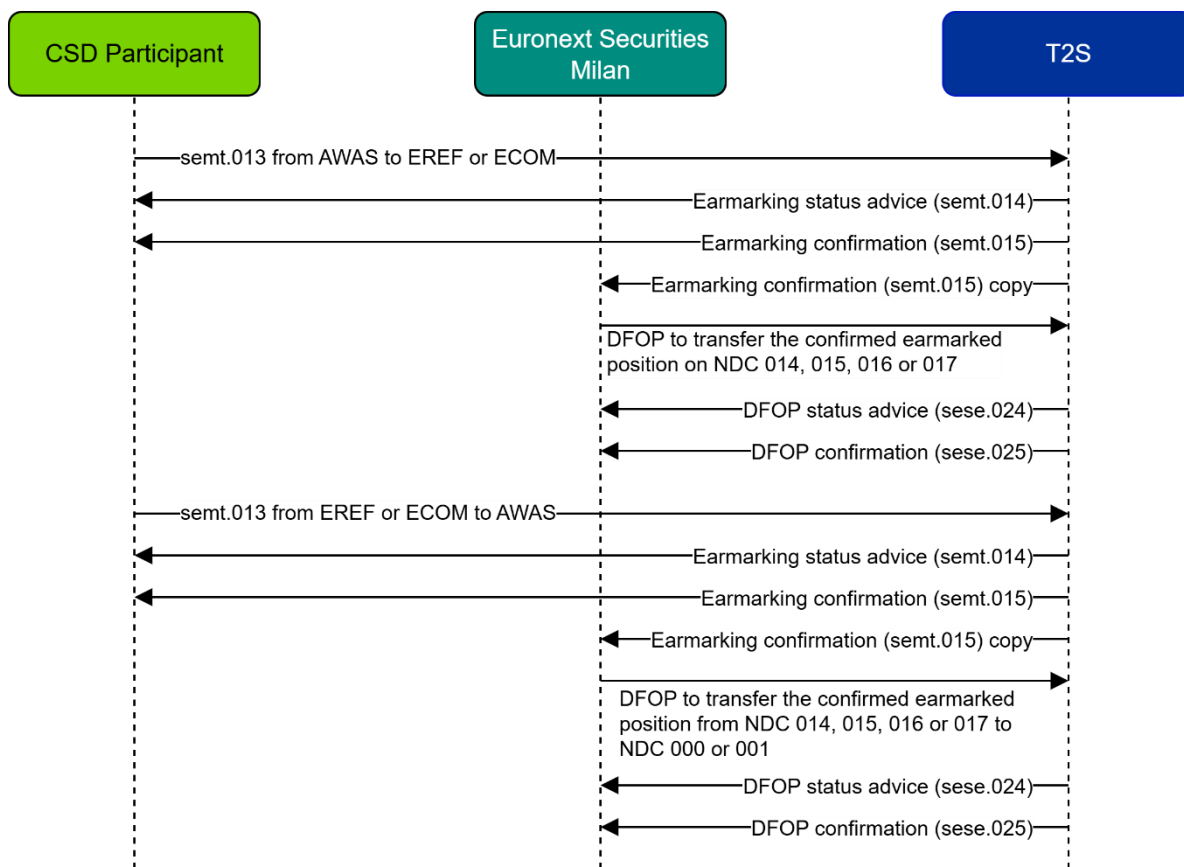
CSD Participant

Euronext Securities Milan

T2S

semt.013 from AWAS to EREF or ECOM

Earmarking status advice (semt.014)

Earmarking confirmation (semt.015)

Earmarking confirmation (semt.015) copy

DFOP to transfer the confirmed earmarked position on NDC 014, 015, 016 or 017

DFOP status advice (sese.024)

DFOP confirmation (sese.025)

semt.013 from EREF or ECOM to AWAS

Earmarking status advice (semt.014)

Earmarking confirmation (semt.015)

Earmarking confirmation (semt.015) copy

DFOP to transfer the confirmed earmarked position from NDC 014, 015, 016 or 017 to NDC 000 or 001

DFOP status advice (sese.024)

DFOP confirmation (sese.025)